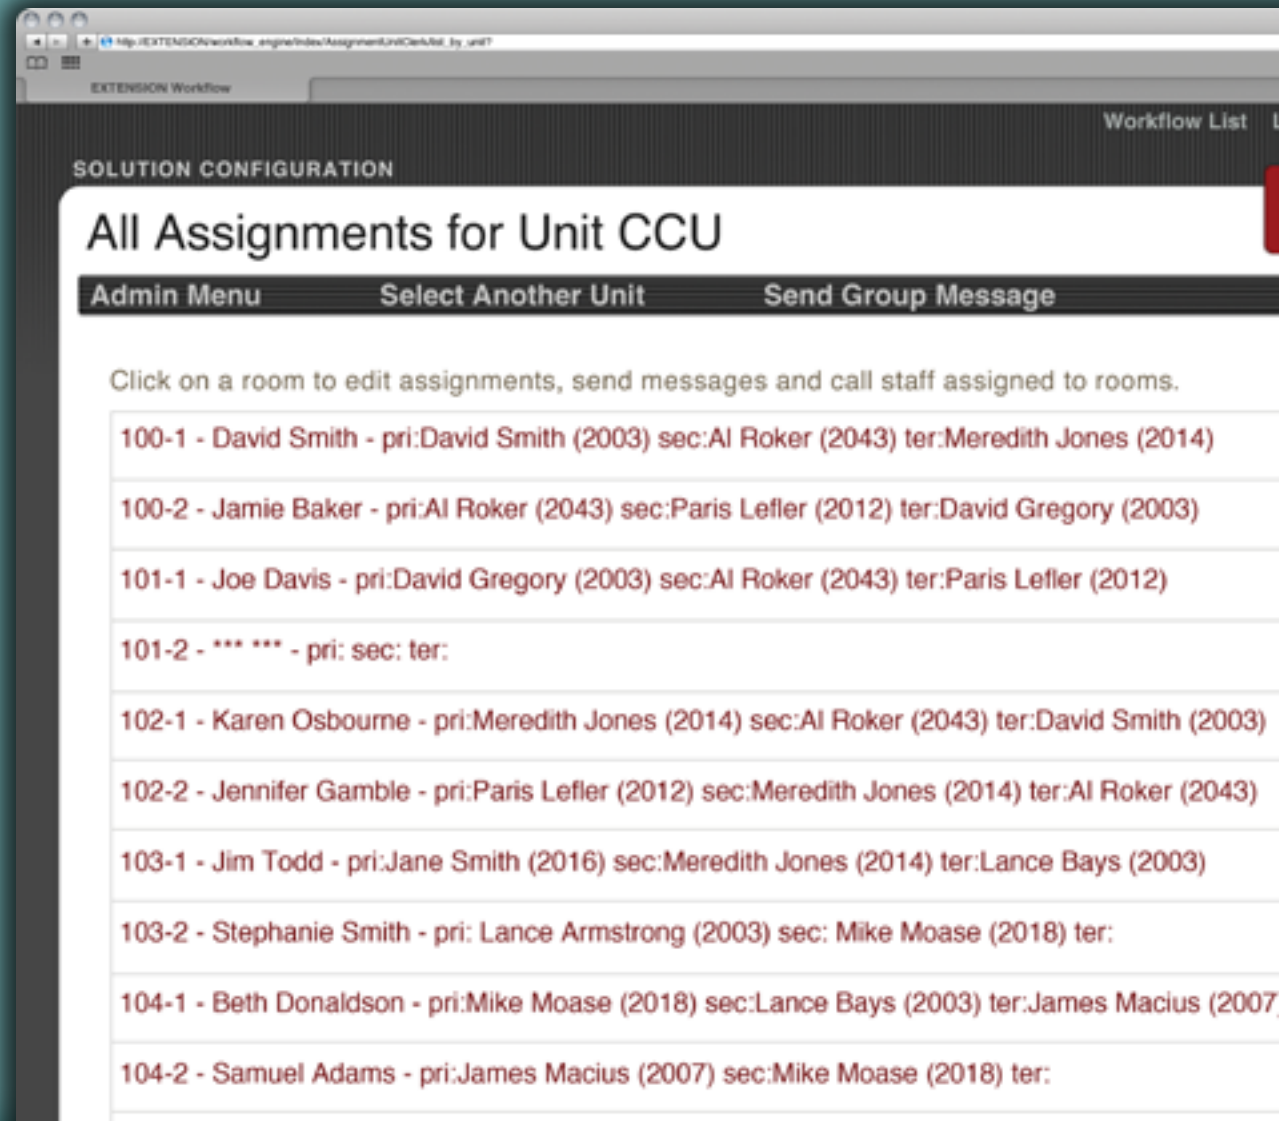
http://EXTENSION/workflow_engine/index/AssignmentUnitClerkList_by_unit?

EXTENSION Workflow

Workflow List

SOLUTION CONFIGURATION

All Assignments for Unit CCU

Admin Menu Select Another Unit Send Group Message

Click on a room to edit assignments, send messages and call staff assigned to rooms.

100-1 - David Smith - pri:David Smith (2003) sec:Al Roker (2043) ter:Meredith Jones (2014)

100-2 - Jamie Baker - pri:Al Roker (2043) sec:Paris Lefler (2012) ter:David Gregory (2003)

101-1 - Joe Davis - pri:David Gregory (2003) sec:Al Roker (2043) ter:Paris Lefler (2012)

101-2 - *** *** - pri: sec: ter:

102-1 - Karen Osbourne - pri:Meredith Jones (2014) sec:Al Roker (2043) ter:David Smith (2003)

102-2 - Jennifer Gamble - pri:Paris Lefler (2012) sec:Meredith Jones (2014) ter:Al Roker (2043)

103-1 - Jim Todd - pri:Jane Smith (2016) sec:Meredith Jones (2014) ter:Lance Bays (2003)

103-2 - Stephanie Smith - pri: Lance Armstrong (2003) sec: Mike Moase (2018) ter:

104-1 - Beth Donaldson - pri:Mike Moase (2018) sec:Lance Bays (2003) ter:James Macius (2007

104-2 - Samuel Adams - pri:James Macius (2007) sec:Mike Moase (2018) ter: